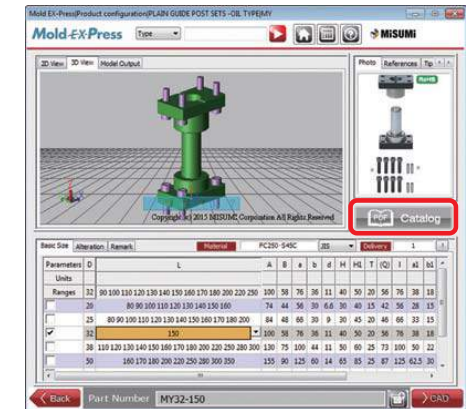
Mold EX-Press|Product configuration|PLAIN GUIDE POST SETS -OIL TYPE|MY

Mold-EX-Press Type MiSUMi

2D View 3D View Model Output

Photo References Tip

RoHS

Copyright (c) 2015 MISUMI Corporation All Rights Reserved

PDF Catalog

Basic Size Alteration Remark Material PC250 S45C JIS Delivery 1

| Parameters | D | L | A | B | a | b | d | H | H1 | T | (Q) | l | a1 | b1 |
|---|---|---|---|---|---|---|---|---|---|---|---|---|---|---|
| Units | | | | | | | | | | | | | | |
| Ranges | 32 | 80 100 110 120 130 140 150 160 170 180 200 220 250 | 100 | 58 | 76 | 36 | 11 | 40 | 50 | 20 | 56 | 76 | 38 | 18 |
| | 20 | 80 90 100 110 120 130 140 150 160 | 74 | 44 | 56 | 30 | 6.6 | 30 | 40 | 15 | 42 | 56 | 28 | 15 |
| | 25 | 80 90 100 110 120 130 140 150 160 170 180 200 | 84 | 48 | 66 | 30 | 9 | 30 | 45 | 20 | 46 | 66 | 33 | 15 |
| ✓ | 32 | 150 | 100 | 58 | 76 | 36 | 11 | 40 | 50 | 20 | 56 | 76 | 38 | 18 |
| | 38 | 110 120 130 140 150 160 170 180 200 220 250 280 300 | 115 | 70 | 86 | 42 | 14 | 50 | 60 | 25 | 73 | 100 | 50 | 22 |
| | 50 | 160 170 180 200 220 250 280 300 350 | 155 | 90 | 125 | 60 | 14 | 65 | 85 | 25 | 87 | 125 | 62.5 | 30 |

Back Part Number MY32-150 CAD